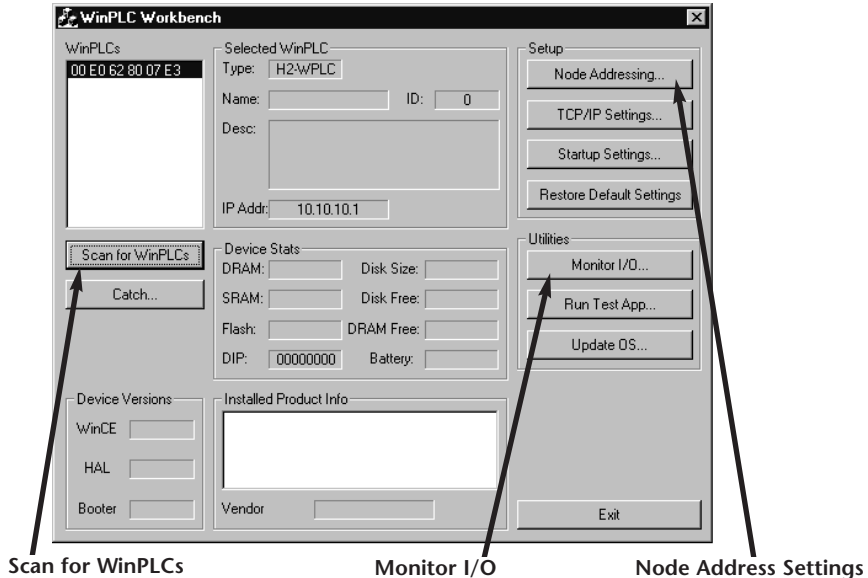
WinPLC Workbench

WinPLCs
00 E0 62 80 07 E3

Selected WinPLC
Type: H2-WPLC
Name:
ID: 0
Desc:
IP Addr: 10.10.10.1

Setup
Node Addressing...
TCP/IP Settings...
Startup Settings...
Restore Default Settings

Scan for WinPLCs
Catch...

Device Stats
DRAM:
Disk Size:
SRAM:
Disk Free:
Flash:
DRAM Free:
DIP: 00000000
Battery:

Utilities
Monitor I/O...
Run Test App...
Update OS...

Device Versions
WinCE
HAL
Booter

Installed Product Info
Vendor

Exit

Scan for WinPLCs
Monitor I/O
Node Address Settings